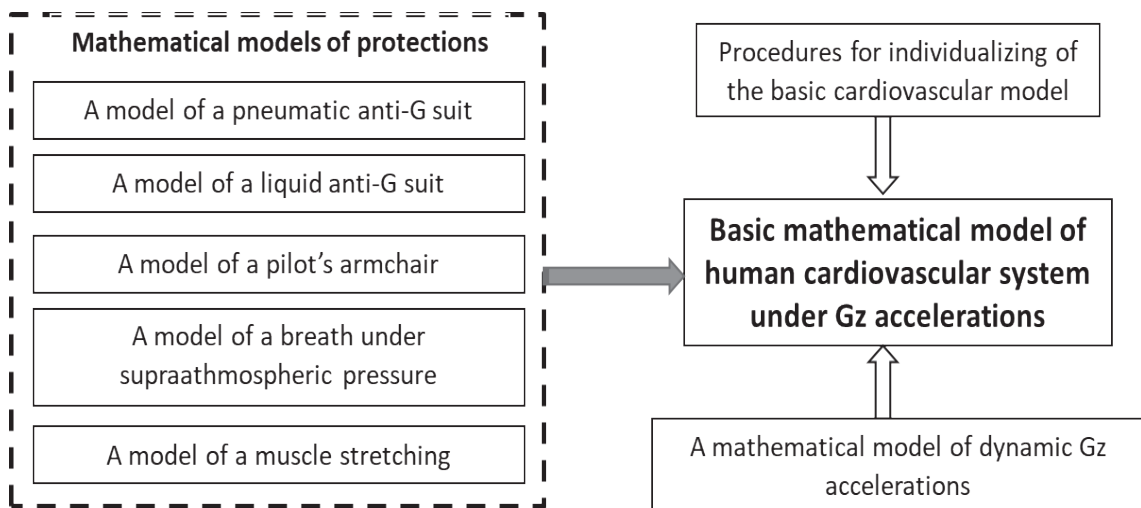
Mathematical models of protections

A model of a pneumatic anti-G suit

A model of a liquid anti-G suit

A model of a pilot’s armchair

A model of a breath under supraathmospheric pressure

A model of a muscle stretching

Procedures for individualizing of the basic cardiovascular model

Basic mathematical model of human cardiovascular system under Gz accelerations

A mathematical model of dynamic Gz accelerations